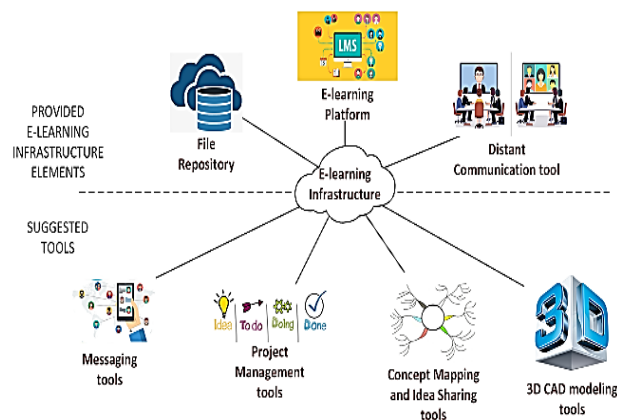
PROVIDED E-LEARNING INFRASTRUCTURE ELEMENTS

LMS

E-learning Platform

File Repository

Distant Communication tool

E-learning Infrastructure

SUGGESTED TOOLS

Idea | To do | Doing | Done

3D

Messaging tools

Project Management tools

Concept Mapping and Idea Sharing tools

3D CAD modeling tools